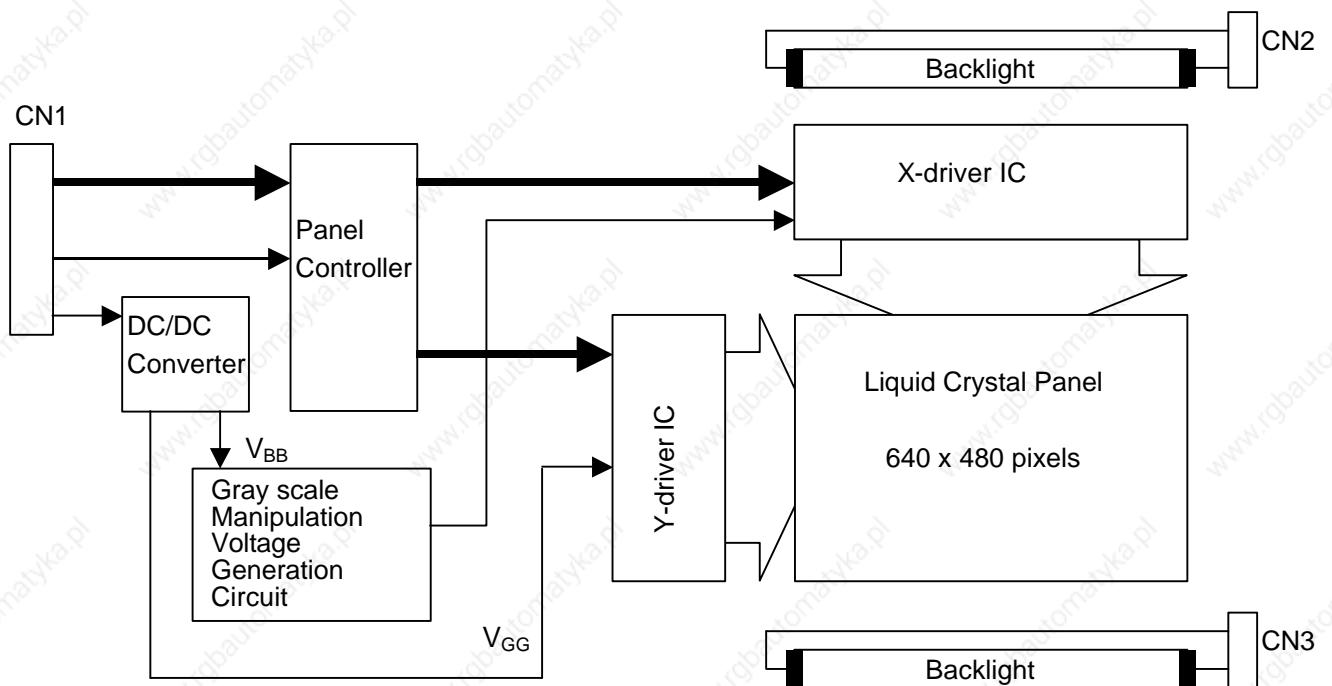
CN2

Backlight

CN1

Panel Controller

X-driver IC

DC/DC Converter

Y-driver IC

Liquid Crystal Panel

640 x 480 pixels

$V_{BB}$

Gray scale Manipulation Voltage Generation Circuit

$V_{GG}$

CN3

Backlight

www.rgbautomatyka.pl